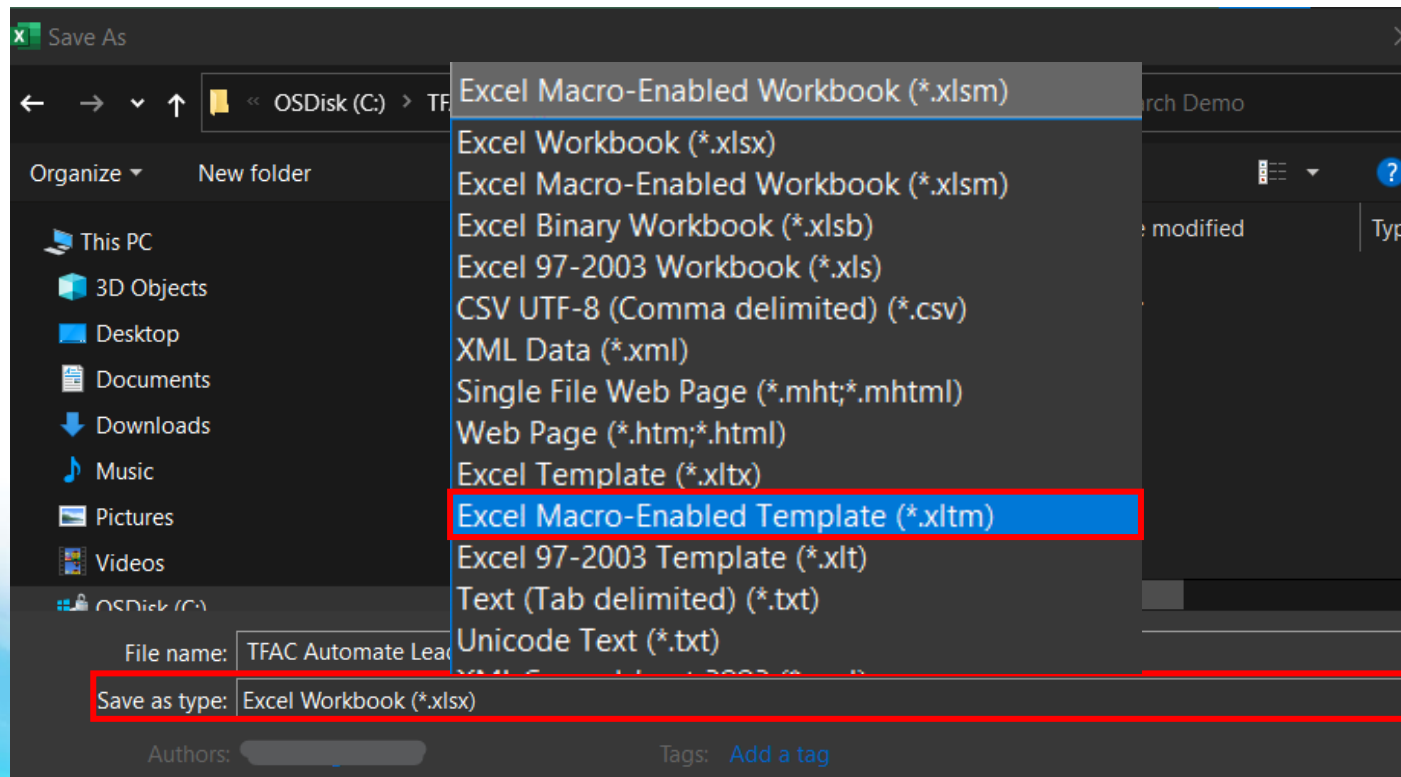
Save As

OSDisk (C:) > TF

Excel Macro-Enabled Workbook (*.xlsm)

rch Demo

Organize

New folder

This PC

3D Objects

Desktop

Documents

Downloads

Music

Pictures

Videos

OSDisk (C:)

e modified

Typ

Excel Workbook (*.xlsx)
Excel Macro-Enabled Workbook (*.xlsm)
Excel Binary Workbook (*.xlsb)
Excel 97-2003 Workbook (*.xls)
CSV UTF-8 (Comma delimited) (*.csv)
XML Data (*.xml)
Single File Web Page (*.mht;*.mhtml)
Web Page (*.htm;*.html)
Excel Template (*.xltx)
Excel Macro-Enabled Template (*.xltm)
Excel 97-2003 Template (*.xlt)
Text (Tab delimited) (*.txt)
Unicode Text (*.txt)
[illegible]

File name: TFAC Automate Lea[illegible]

Save as type: Excel Workbook (*.xlsx)

Authors: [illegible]

Tags: Add a tag